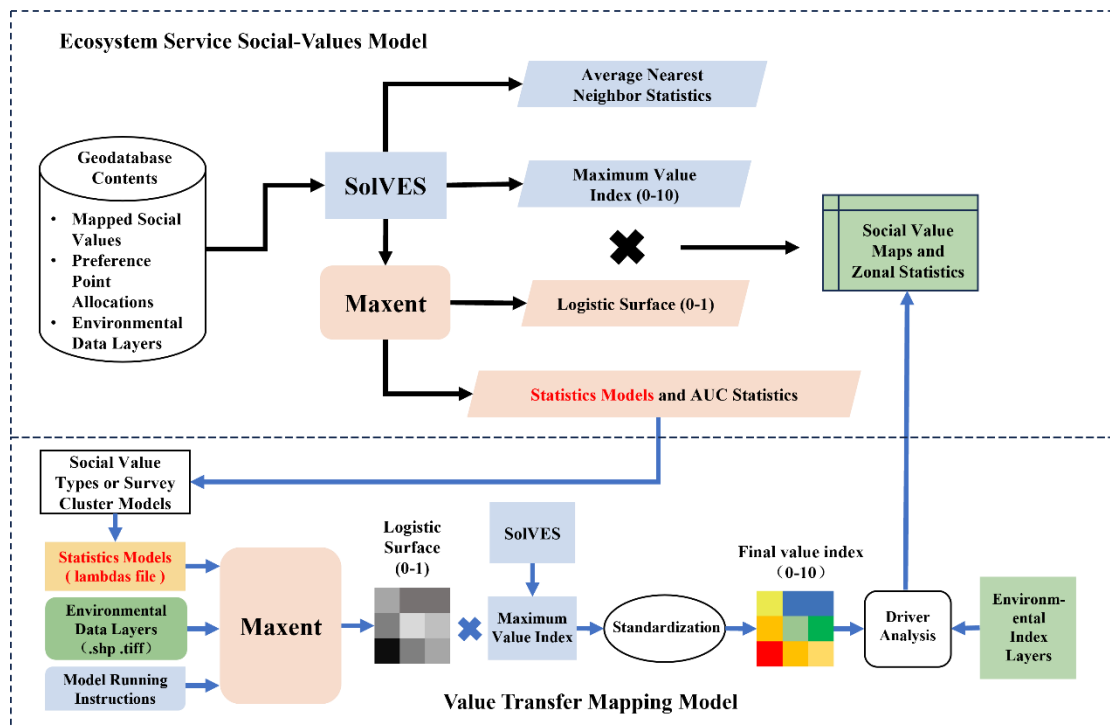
Ecosystem Service Social-Values Model

Geodatabase Contents

- Mapped Social Values
- Preference Point Allocations
- Environmental Data Layers

SolVES

Average Nearest Neighbor Statistics

Maximum Value Index (0-10)

Social Value Maps and Zonal Statistics

Maxent

Logistic Surface (0-1)

Statistics Models and AUC Statistics

Social Value Types or Survey Cluster Models

Statistics Models ( lambdas file )

Environmental Data Layers (.shp .tiff)

Model Running Instructions

Maxent

Logistic Surface (0-1)

SolVES

Maximum Value Index

Standardization

Final value index (0-10)

Driver Analysis

Environmental Index Layers

Value Transfer Mapping Model